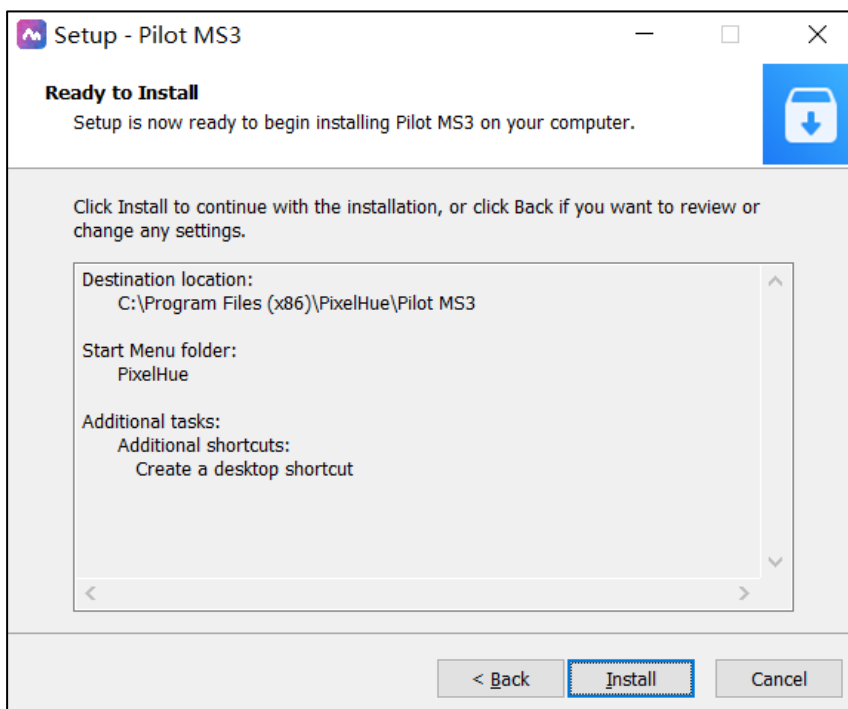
Setup - Pilot MS3

Ready to Install
Setup is now ready to begin installing Pilot MS3 on your computer.

Click Install to continue with the installation, or click Back if you want to review or change any settings.

Destination location:
C:\Program Files (x86)\PixelHue\Pilot MS3

Start Menu folder:
PixelHue

Additional tasks:
Additional shortcuts:
Create a desktop shortcut

< Back | Install | Cancel